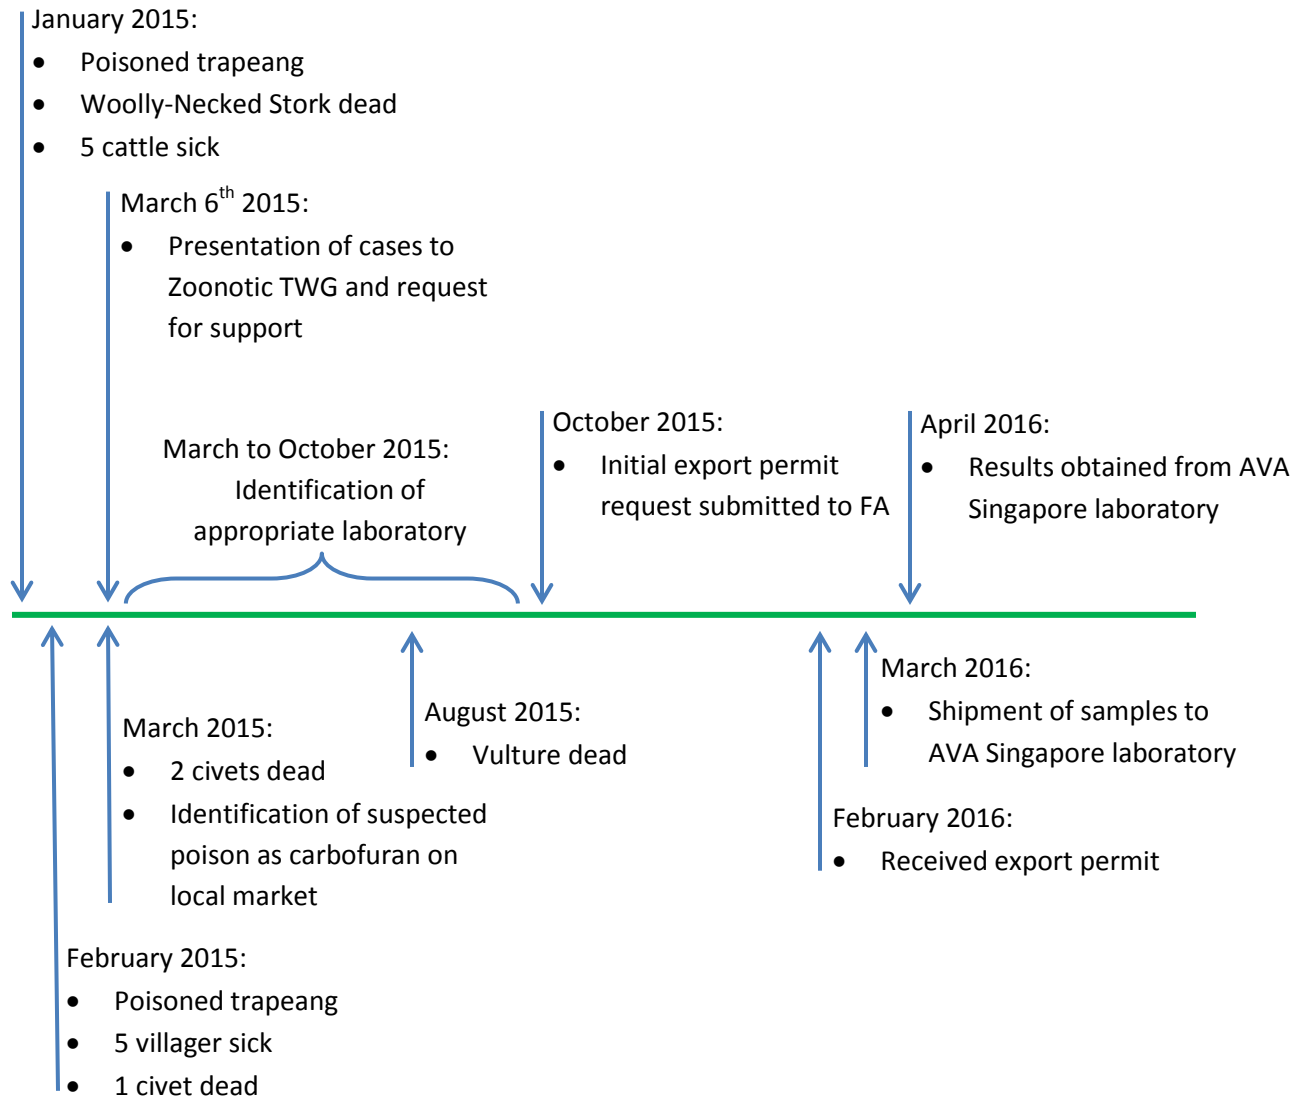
January 2015:
- Poisoned trapeang
- Woolly-Necked Stork dead
- 5 cattle sick

March 6$^{th}$ 2015:
- Presentation of cases to Zoonotic TWG and request for support

March to October 2015:
Identification of appropriate laboratory

October 2015:
- Initial export permit request submitted to FA

April 2016:
- Results obtained from AVA Singapore laboratory

March 2016:
- Shipment of samples to AVA Singapore laboratory

March 2015:
- 2 civets dead
- Identification of suspected poison as carbofuran on local market

August 2015:
- Vulture dead

February 2016:
- Received export permit

February 2015:
- Poisoned trapeang
- 5 villager sick
- 1 civet dead